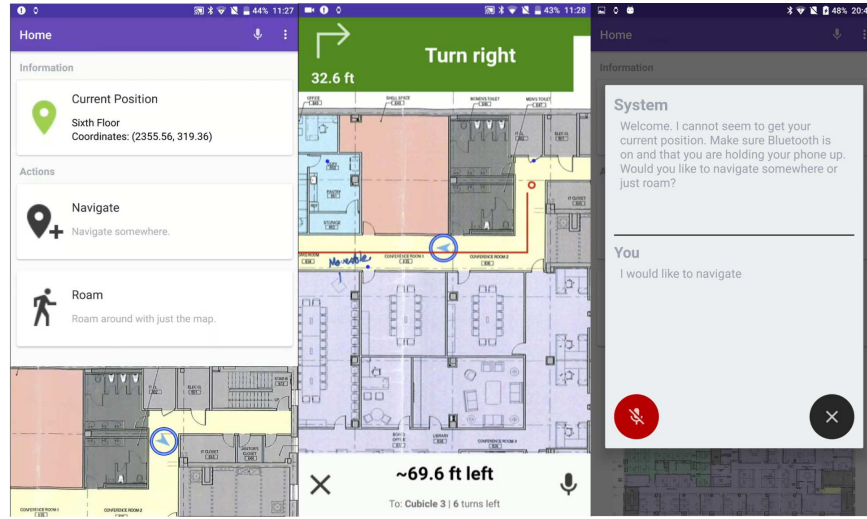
44% 11:27

Home

Information

Current Position

Sixth Floor
Coordinates: (2355.56, 319.36)

Actions

Navigate

Navigate somewhere.

Roam

Roam around with just the map.

CONFERENCE ROOM 1

CONFERENCE ROOM 2

43% 11:28

32.6 ft

Turn right

OFFICE

SHELL SPACE

WOMENS TOILET

MENS TOILET

STORAGE

CONFERENCE ROOM 1

CONFERENCE ROOM 2

Moveable

LIBRARY

CONFERENCE ROOM 6

~69.6 ft left

To: Cubicle 3 | 6 turns left

48% 20:4

Home

Information

System

Welcome. I cannot seem to get your current position. Make sure Bluetooth is on and that you are holding your phone up. Would you like to navigate somewhere or just roam?

You

I would like to navigate